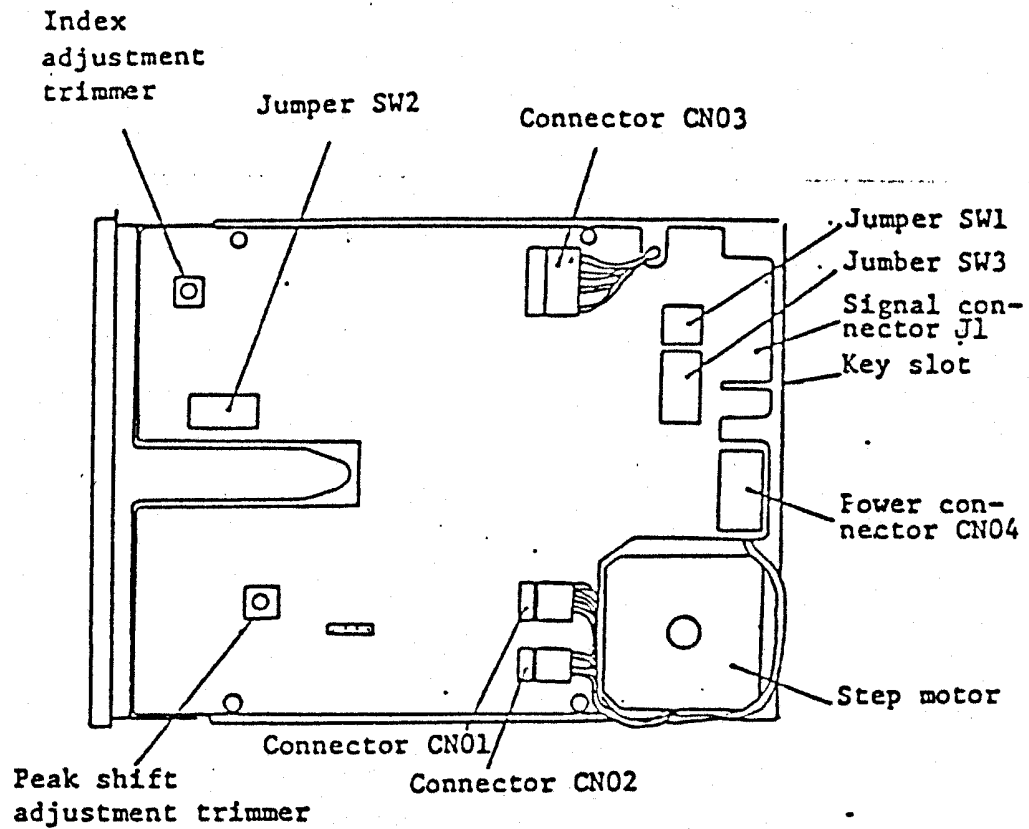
Index adjustment trimmer

Jumper SW2

Connector CN03

Jumper SW1

Jumber SW3

Signal connector J1

Key slot

Fower connector CN04

Step motor

Connector CN01

Connector CN02

Peak shift adjustment trimmer